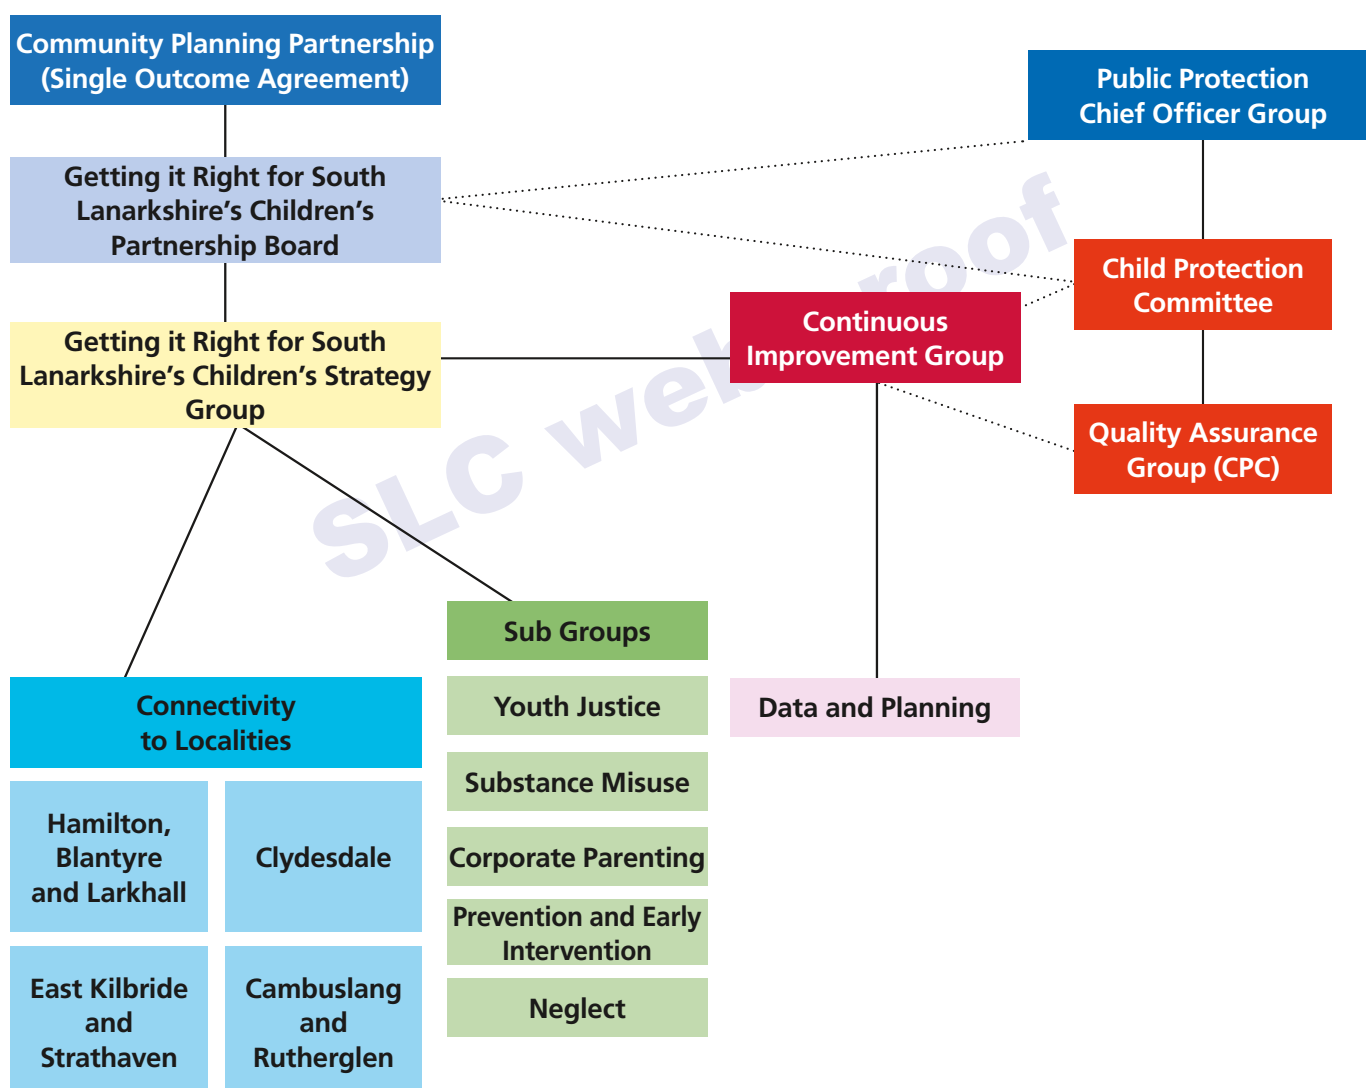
Community Planning Partnership (Single Outcome Agreement)

Public Protection Chief Officer Group

Getting it Right for South Lanarkshire's Children's Partnership Board

Child Protection Committee

Continuous Improvement Group

Getting it Right for South Lanarkshire's Children's Strategy Group

Quality Assurance Group (CPC)

SLC web proof

Sub Groups

Youth Justice

Substance Misuse

Corporate Parenting

Prevention and Early Intervention

Neglect

Data and Planning

Connectivity to Localities

Hamilton, Blantyre and Larkhall

Clydesdale

East Kilbride and Strathaven

Cambuslang and Rutherglen